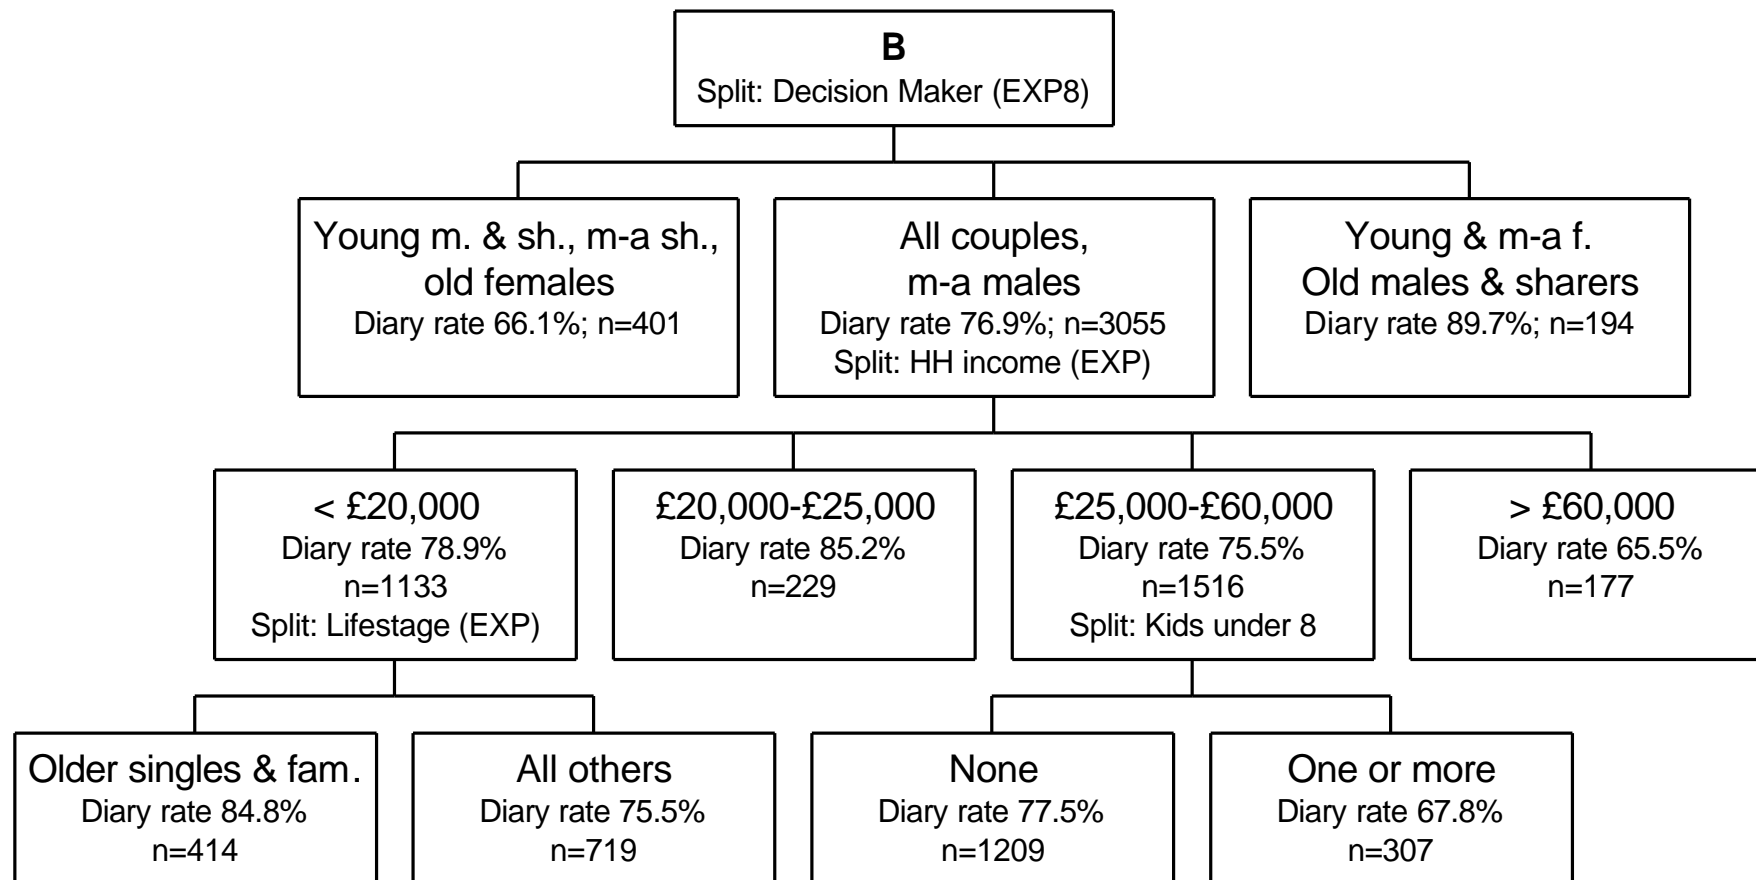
B
Split: Decision Maker (EXP8)

Young m. & sh., m-a sh., old females
Diary rate 66.1%; n=401

All couples, m-a males
Diary rate 76.9%; n=3055
Split: HH income (EXP)

Young & m-a f. Old males & sharers
Diary rate 89.7%; n=194

< £20,000
Diary rate 78.9%
n=1133
Split: Lifestage (EXP)

£20,000-£25,000
Diary rate 85.2%
n=229

£25,000-£60,000
Diary rate 75.5%
n=1516
Split: Kids under 8

> £60,000
Diary rate 65.5%
n=177

Older singles & fam.
Diary rate 84.8%
n=414

All others
Diary rate 75.5%
n=719

None
Diary rate 77.5%
n=1209

One or more
Diary rate 67.8%
n=307